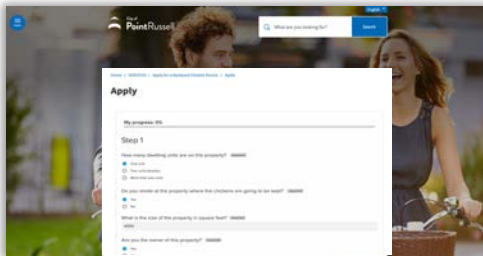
English

City of
Point Russell

What are you looking for?

Search

Home | SERVICES | Apply for a Backyard Chicken Permit | Apply

Apply

My progress: 0%

Step 1

How many dwelling units are on this property? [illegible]

One unit
Two units/duplex
More than two units

Do you reside at the property where the chickens are going to be kept? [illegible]

Yes
No

What is the size of the property in square feet? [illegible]

6000

Are you the owner of this property? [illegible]

Yes